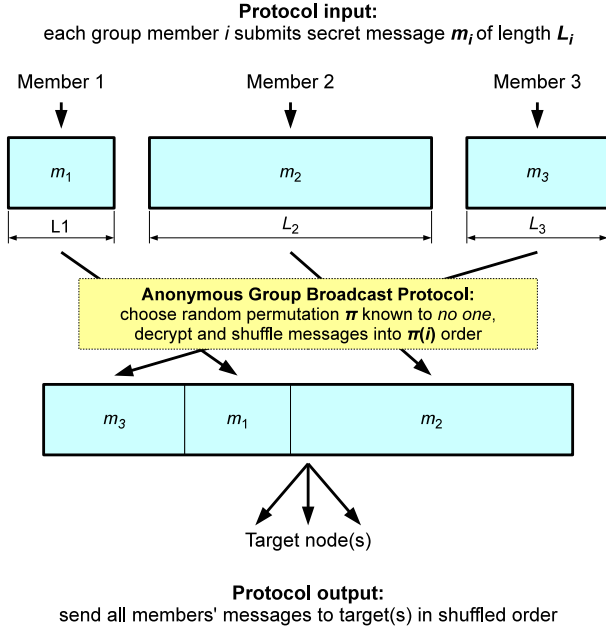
**Protocol input:**
each group member $i$ submits secret message $\boldsymbol{m_i}$ of length $\boldsymbol{L_i}$

Member 1

Member 2

Member 3

$m_1$

$m_2$

$m_3$

L1

$L_2$

$L_3$

**Anonymous Group Broadcast Protocol:**
choose random permutation $\boldsymbol{\pi}$ known to *no one*,
decrypt and shuffle messages into $\boldsymbol{\pi(i)}$ order

$m_3$

$m_1$

$m_2$

Target node(s)

**Protocol output:**
send all members' messages to target(s) in shuffled order